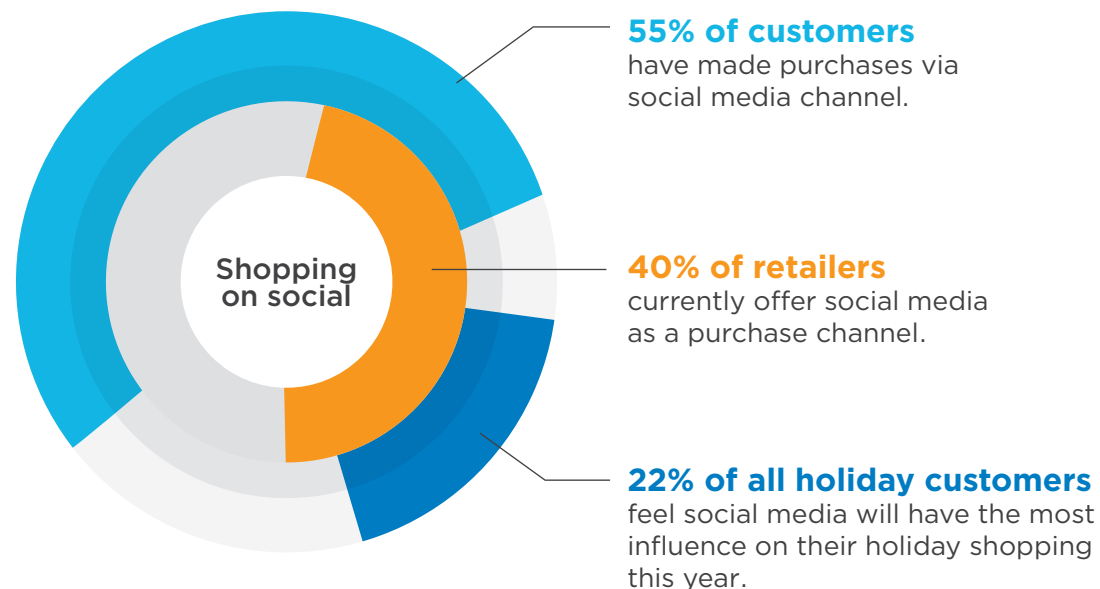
Shopping on social

55% of customers
have made purchases via social media channel.

40% of retailers
currently offer social media as a purchase channel.

22% of all holiday customers
feel social media will have the most influence on their holiday shopping this year.